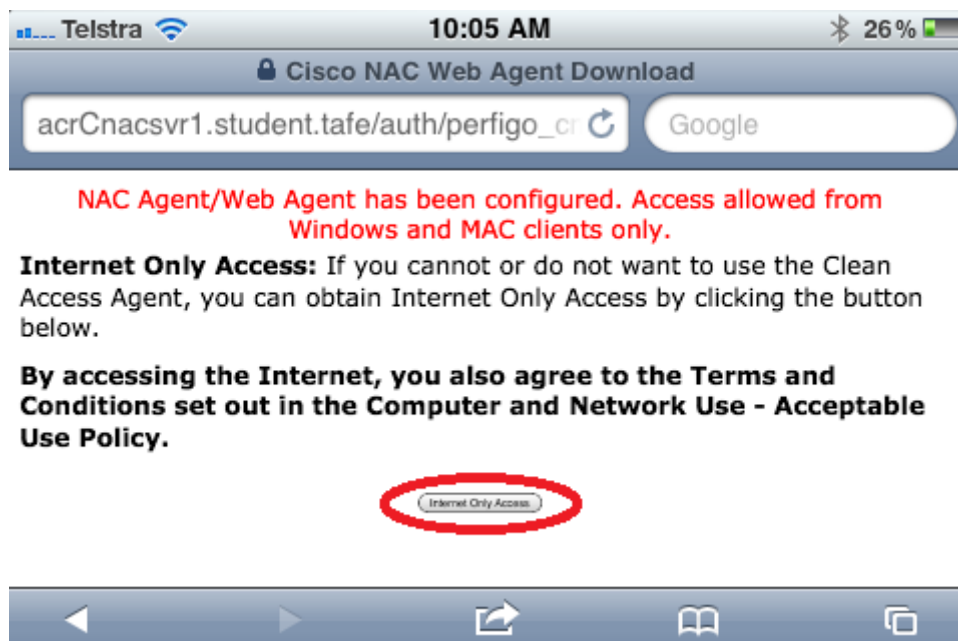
Telstra 10:05 AM 26%

Cisco NAC Web Agent Download

acrCnacsvr1.student.tafe/auth/perfigo_cr

Google

NAC Agent/Web Agent has been configured. Access allowed from Windows and MAC clients only.

**Internet Only Access:** If you cannot or do not want to use the Clean Access Agent, you can obtain Internet Only Access by clicking the button below.

**By accessing the Internet, you also agree to the Terms and Conditions set out in the Computer and Network Use - Acceptable Use Policy.**

Internet Only Access